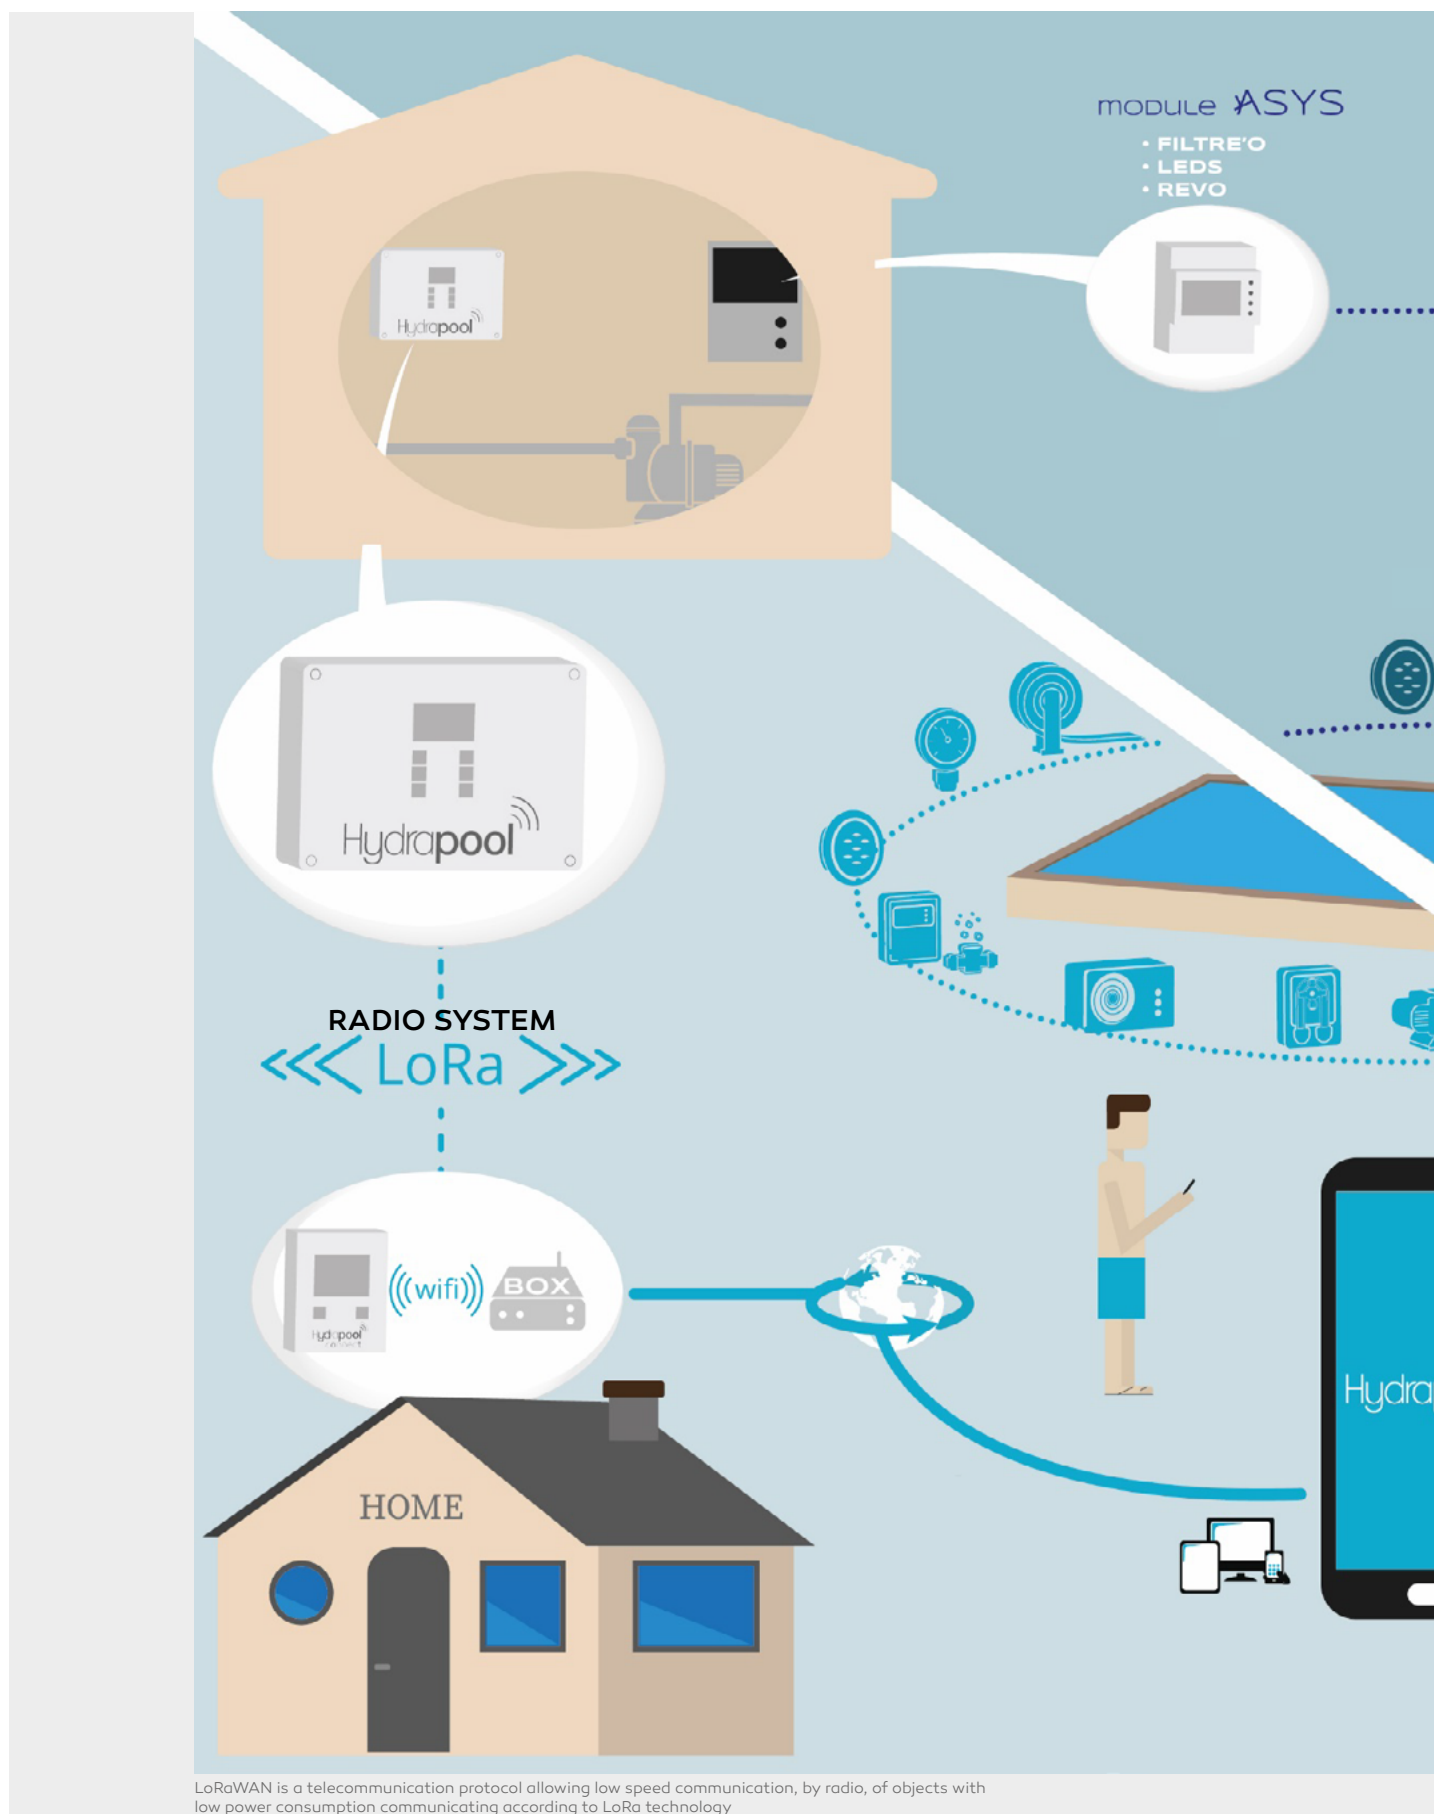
MODULE ASYS
• FILTRE'O
• LEDS
• REVO

Hydrapool

Hydrapool

RADIO SYSTEM
<<< LoRa >>>

((wifi)) BOX

Hydrapool

HOME

Hydra

LoRaWAN is a telecommunication protocol allowing low speed communication, by radio, of objects with low power consumption communicating according to LoRa technology